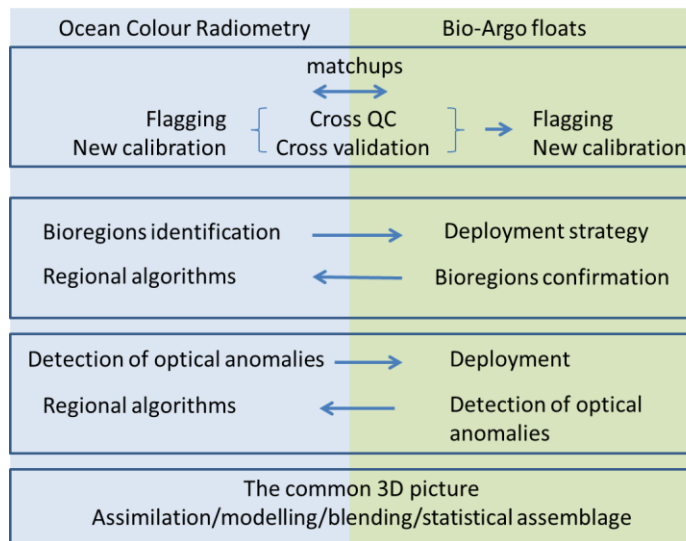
Ocean Colour Radiometry

Bio-Argo floats

matchups

Flagging
New calibration

Cross QC
Cross validation

Flagging
New calibration

Bioregions identification

Deployment strategy

Regional algorithms

Bioregions confirmation

Detection of optical anomalies

Deployment

Regional algorithms

Detection of optical anomalies

The common 3D picture
Assimilation/modelling/blending/statistical assemblage